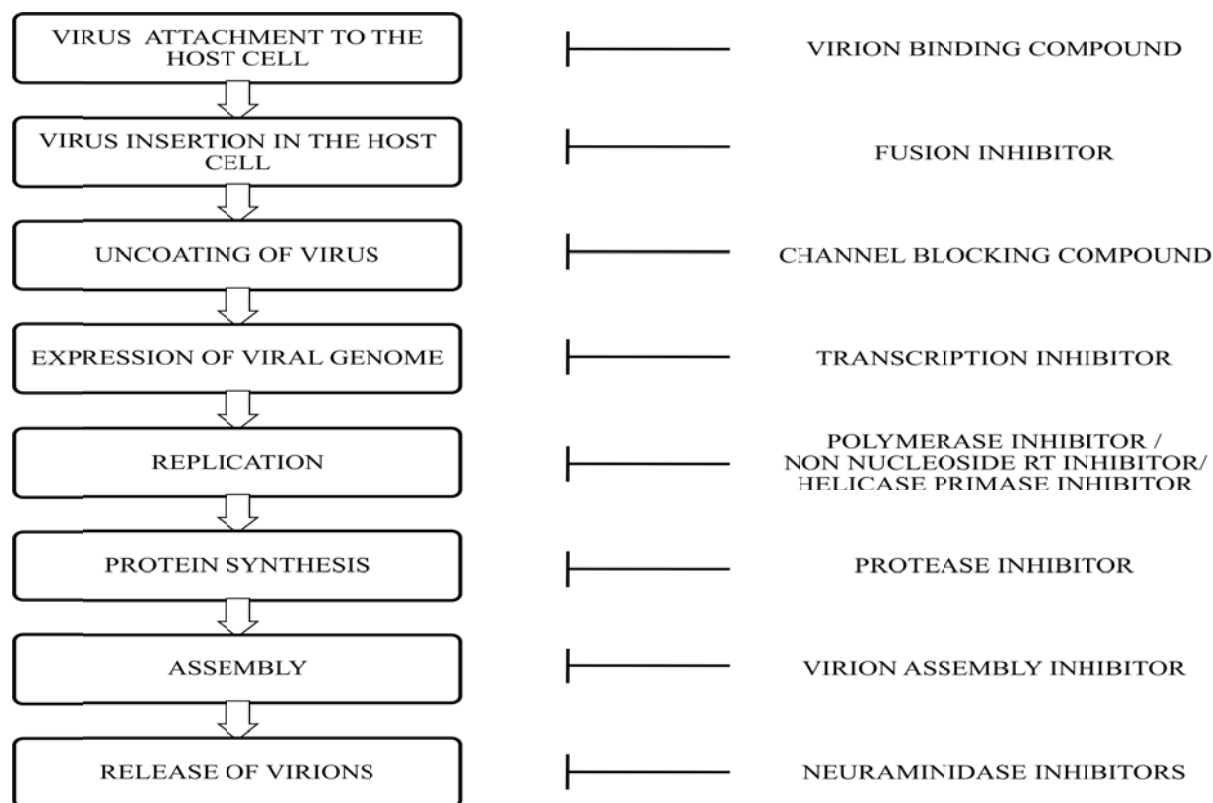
VIRUS ATTACHMENT TO THE HOST CELL

VIRION BINDING COMPOUND

VIRUS INSERTION IN THE HOST CELL

FUSION INHIBITOR

UNCOATING OF VIRUS

CHANNEL BLOCKING COMPOUND

EXPRESSION OF VIRAL GENOME

TRANSCRIPTION INHIBITOR

REPLICATION

POLYMERASE INHIBITOR / NON NUCLEOSIDE RT INHIBITOR/ HELICASE PRIMASE INHIBITOR

PROTEIN SYNTHESIS

PROTEASE INHIBITOR

ASSEMBLY

VIRION ASSEMBLY INHIBITOR

RELEASE OF VIRIONS

NEURAMINIDASE INHIBITORS